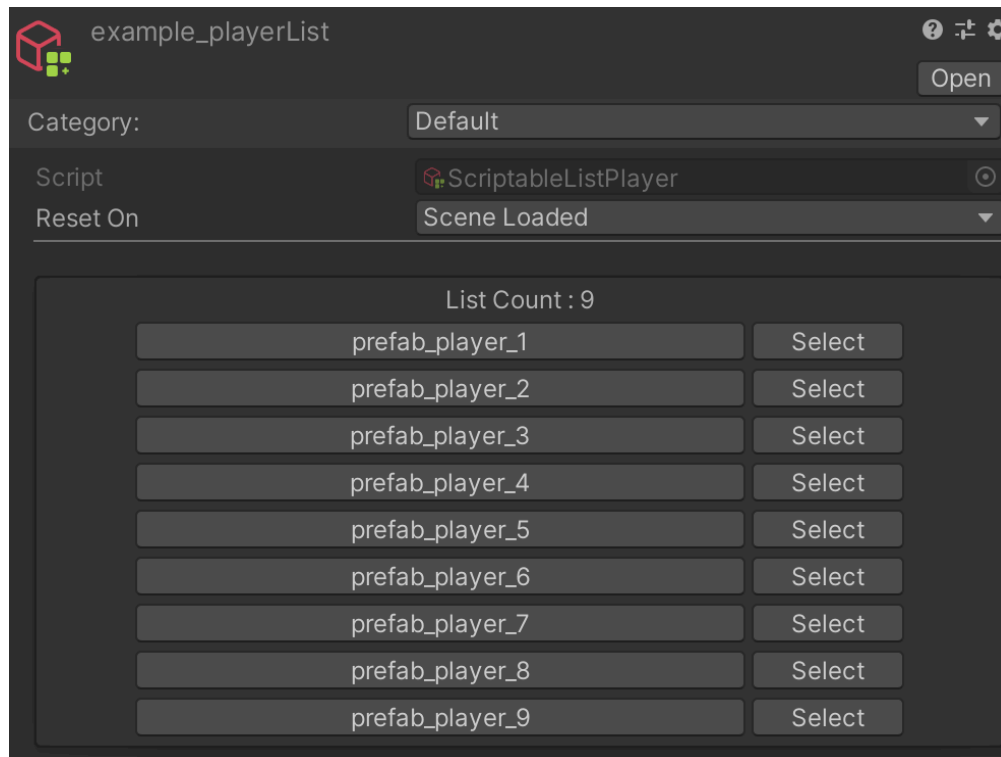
example_playerList

Open

Category: Default

Script ScriptableListPlayer

Reset On Scene Loaded

List Count : 9

prefab_player_1 Select

prefab_player_2 Select

prefab_player_3 Select

prefab_player_4 Select

prefab_player_5 Select

prefab_player_6 Select

prefab_player_7 Select

prefab_player_8 Select

prefab_player_9 Select